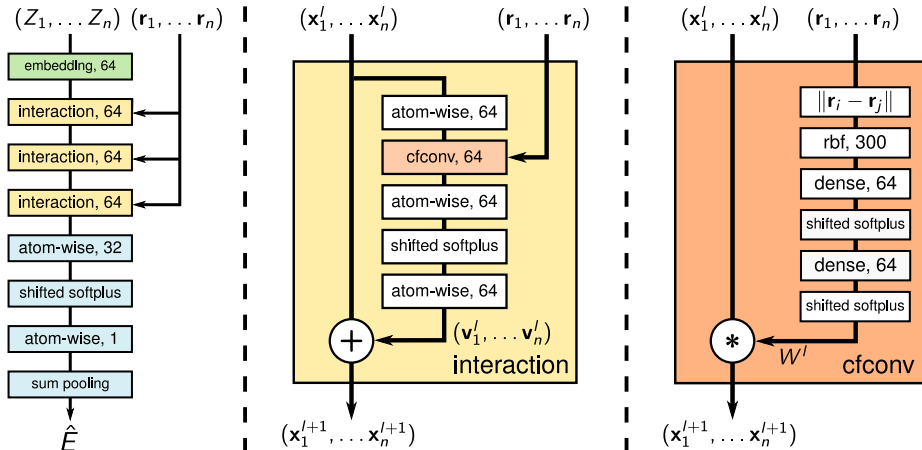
$(Z_1, \ldots Z_n)$ $(\mathbf{r}_1, \ldots \mathbf{r}_n)$

embedding, 64

interaction, 64

interaction, 64

interaction, 64

atom-wise, 32

shifted softplus

atom-wise, 1

sum pooling

$\hat{E}$

$(\mathbf{x}_1^l, \ldots \mathbf{x}_n^l)$ $(\mathbf{r}_1, \ldots \mathbf{r}_n)$

atom-wise, 64

cfconv, 64

atom-wise, 64

shifted softplus

atom-wise, 64

$+$

$(\mathbf{v}_1^l, \ldots \mathbf{v}_n^l)$

interaction

$(\mathbf{x}_1^{l+1}, \ldots \mathbf{x}_n^{l+1})$

$(\mathbf{x}_1^l, \ldots \mathbf{x}_n^l)$ $(\mathbf{r}_1, \ldots \mathbf{r}_n)$

$\|\mathbf{r}_i - \mathbf{r}_j\|$

rbf, 300

dense, 64

shifted softplus

dense, 64

shifted softplus

$*$

$W^l$

cfconv

$(\mathbf{x}_1^{l+1}, \ldots \mathbf{x}_n^{l+1})$